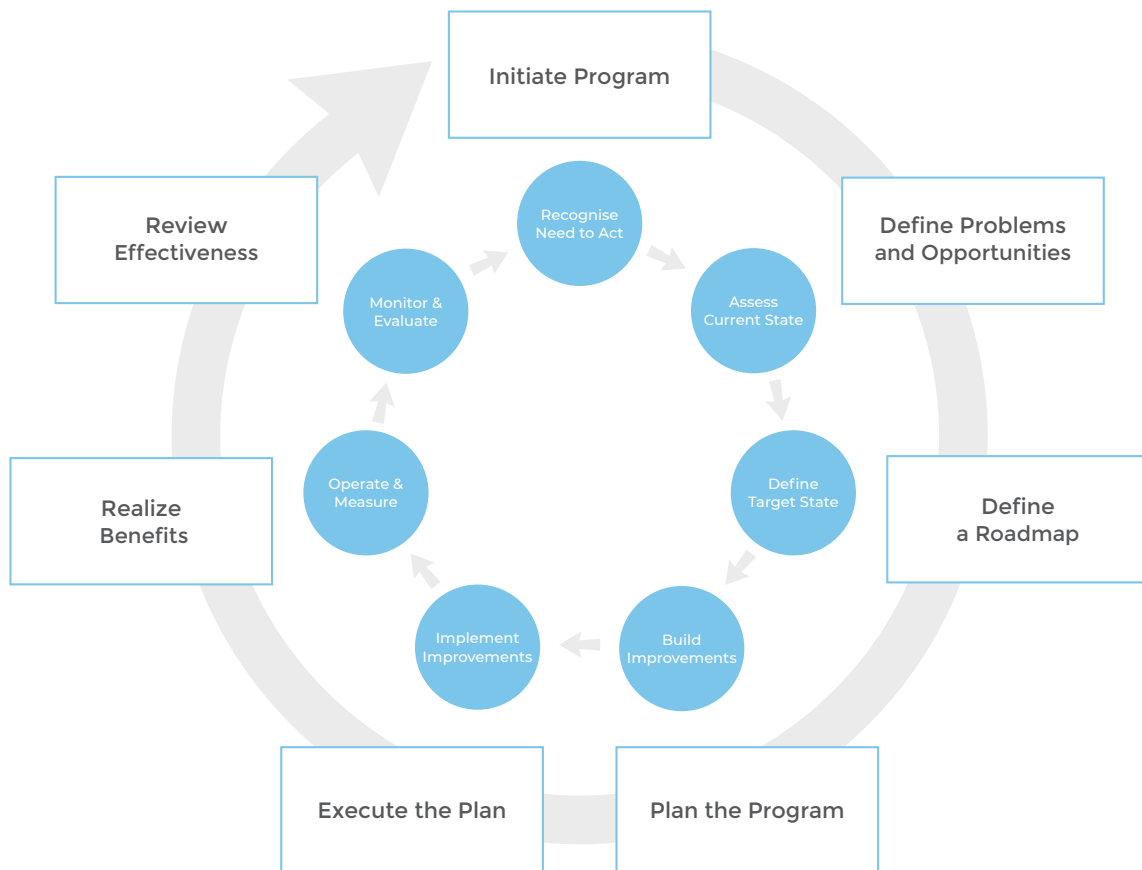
Initiate Program

Define Problems and Opportunities

Define a Roadmap

Plan the Program

Execute the Plan

Realize Benefits

Review Effectiveness

Recognise Need to Act

Assess Current State

Define Target State

Build Improvements

Implement Improvements

Operate & Measure

Monitor & Evaluate